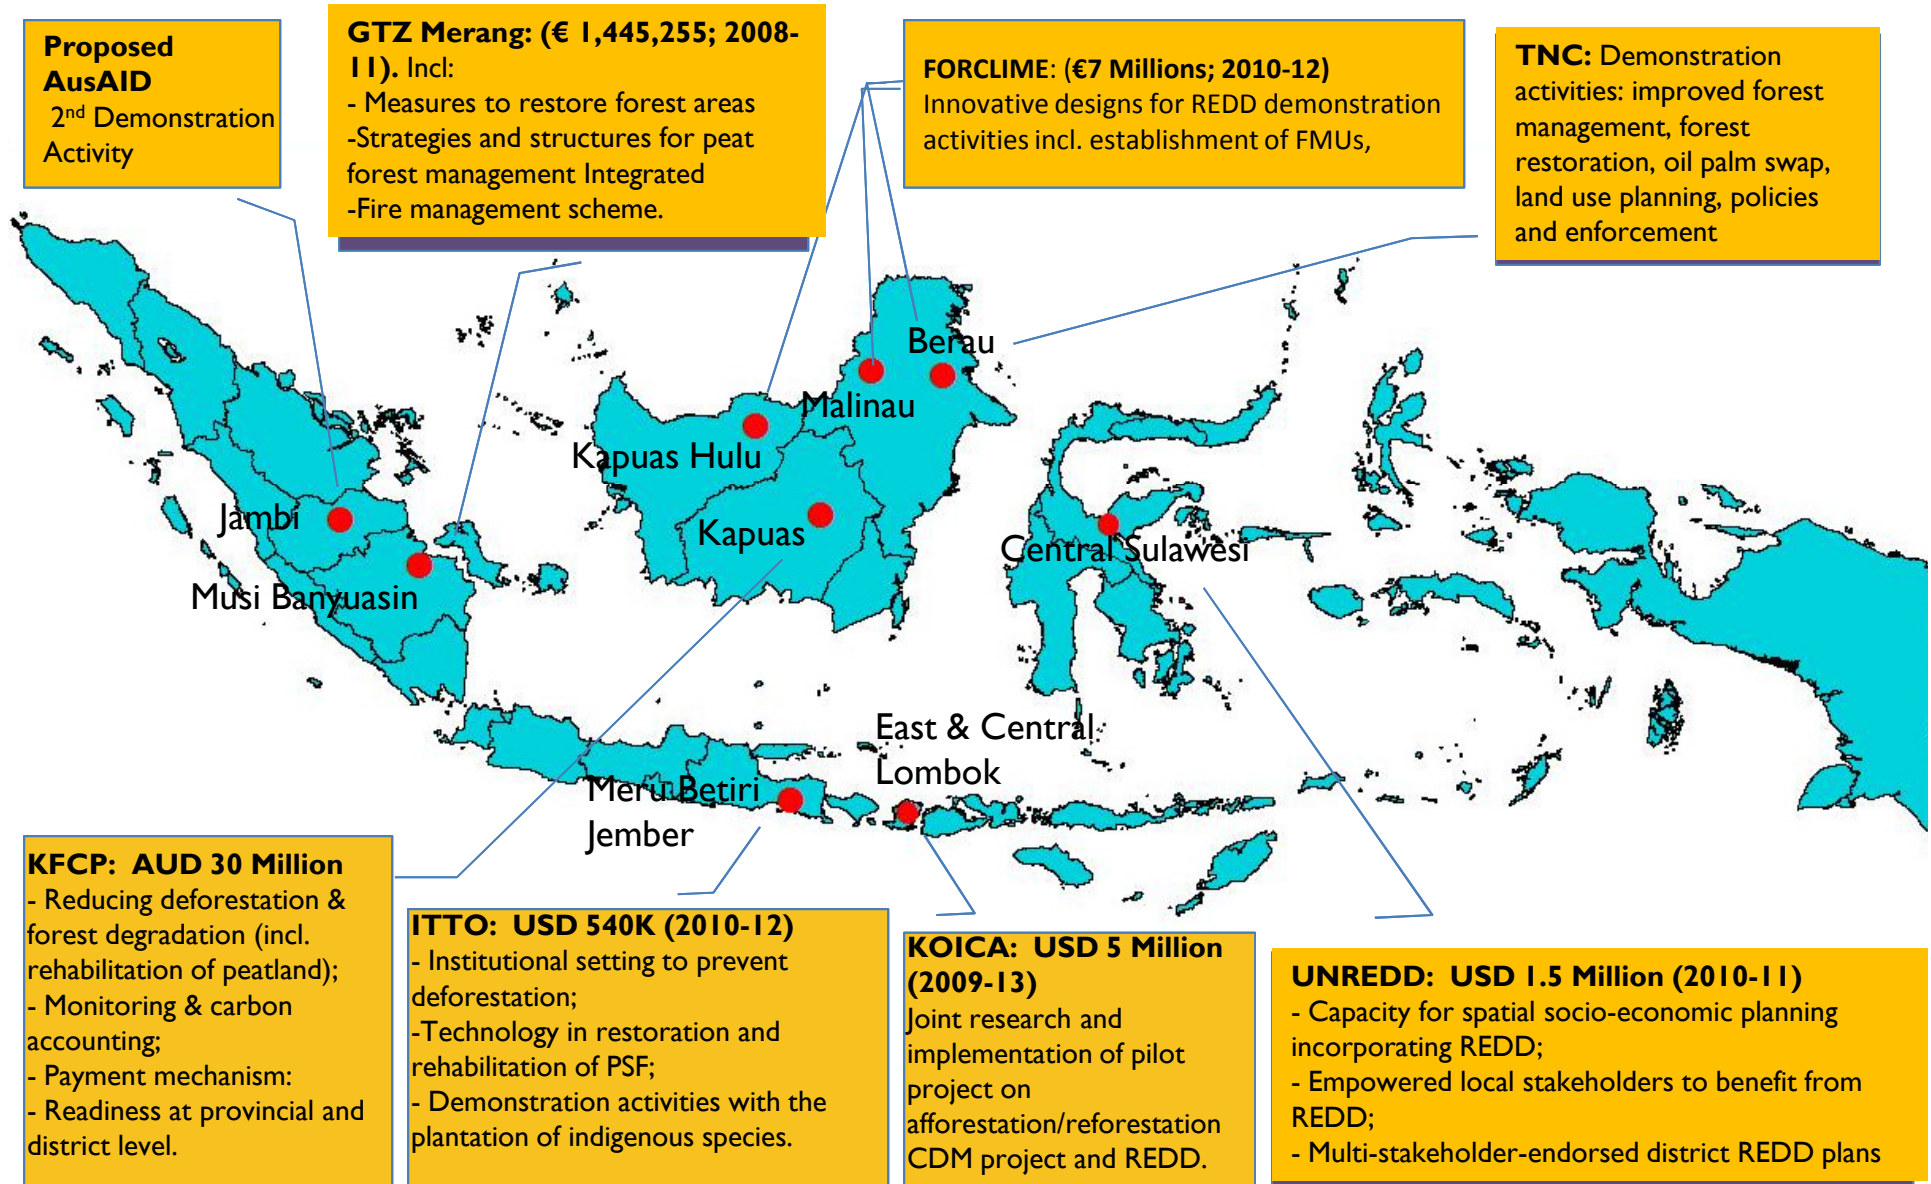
**Proposed AusAID** 2$^{nd}$ Demonstration Activity

**GTZ Merang: (€ 1,445,255; 2008-11).** Incl:
- Measures to restore forest areas
-Strategies and structures for peat forest management Integrated
-Fire management scheme.

**FORCLIME**: **(€7 Millions; 2010-12)**
Innovative designs for REDD demonstration activities incl. establishment of FMUs,

**TNC:** Demonstration activities: improved forest management, forest restoration, oil palm swap, land use planning, policies and enforcement

Berau

Malinau

Kapuas Hulu

Jambi

Kapuas

Central Sulawesi

Musi Banyuasin

East & Central Lombok

Meru Betiri Jember

**KFCP: AUD 30 Million**
- Reducing deforestation & forest degradation (incl. rehabilitation of peatland);
- Monitoring & carbon accounting;
- Payment mechanism:
- Readiness at provincial and district level.

**ITTO: USD 540K (2010-12)**
- Institutional setting to prevent deforestation;
-Technology in restoration and rehabilitation of PSF;
- Demonstration activities with the plantation of indigenous species.

**KOICA: USD 5 Million (2009-13)**
Joint research and implementation of pilot project on afforestation/reforestation CDM project and REDD.

**UNREDD: USD 1.5 Million (2010-11)**
- Capacity for spatial socio-economic planning incorporating REDD;
- Empowered local stakeholders to benefit from REDD;
- Multi-stakeholder-endorsed district REDD plans